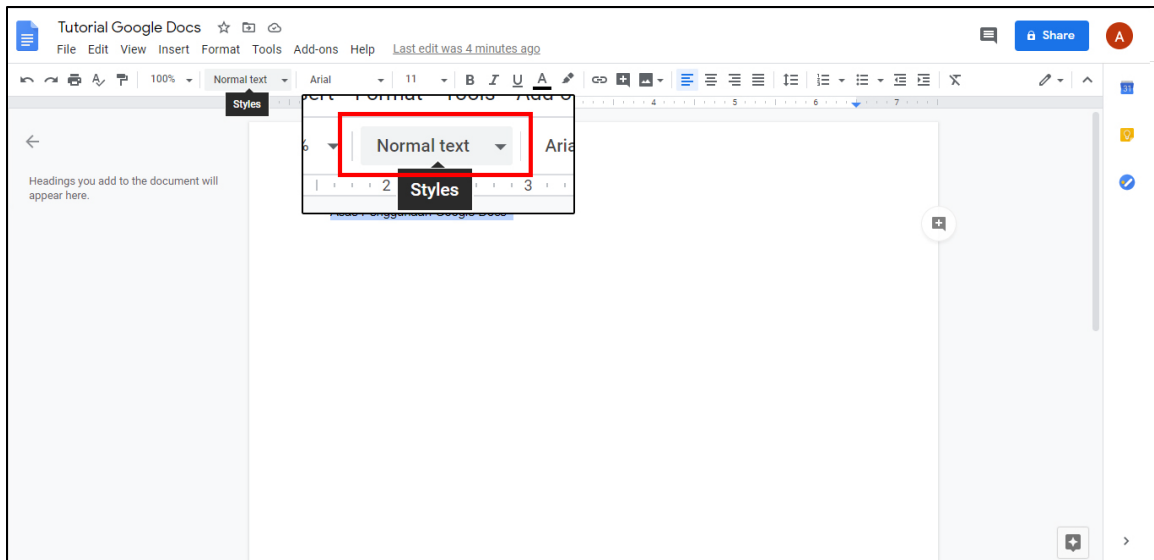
Tutorial Google Docs

File Edit View Insert Format Tools Add-ons Help Last edit was 4 minutes ago

Share

A

100% Normal text Arial 11

B I U A

Styles

sert Format Tools Add-o

% Normal text Aria

2 3

Styles

Acara Penggunaan Google Docs

Headings you add to the document will appear here.

31